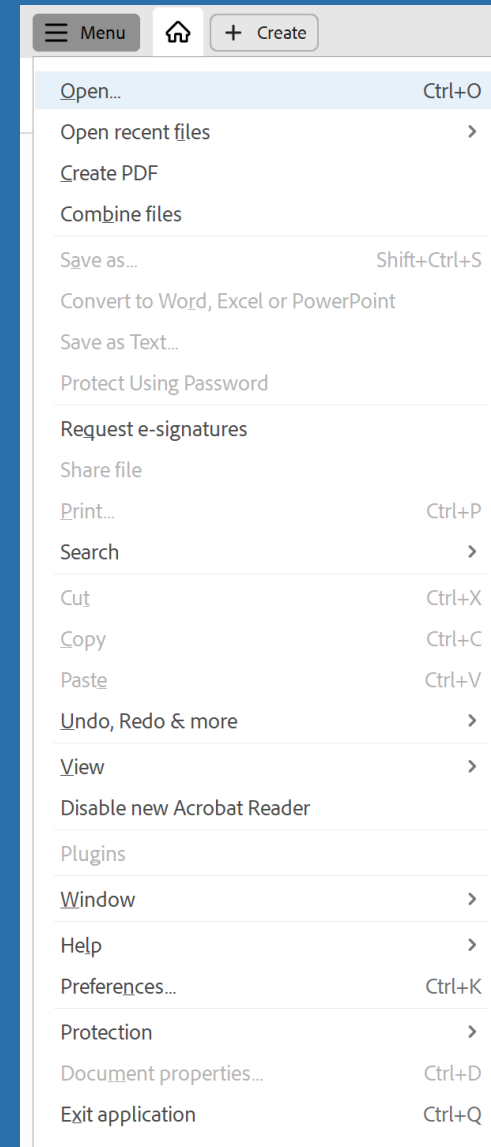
Menu
Create

Open... Ctrl+O
Open recent files
Create PDF
Combine files

Save as... Shift+Ctrl+S
Convert to Word, Excel or PowerPoint
Save as Text...
Protect Using Password

Request e-signatures
Share file
Print... Ctrl+P
Search

Cut Ctrl+X
Copy Ctrl+C
Paste Ctrl+V
Undo, Redo & more

View
Disable new Acrobat Reader

Plugins

Window

Help
Preferences... Ctrl+K

Protection
Document properties... Ctrl+D
Exit application Ctrl+Q